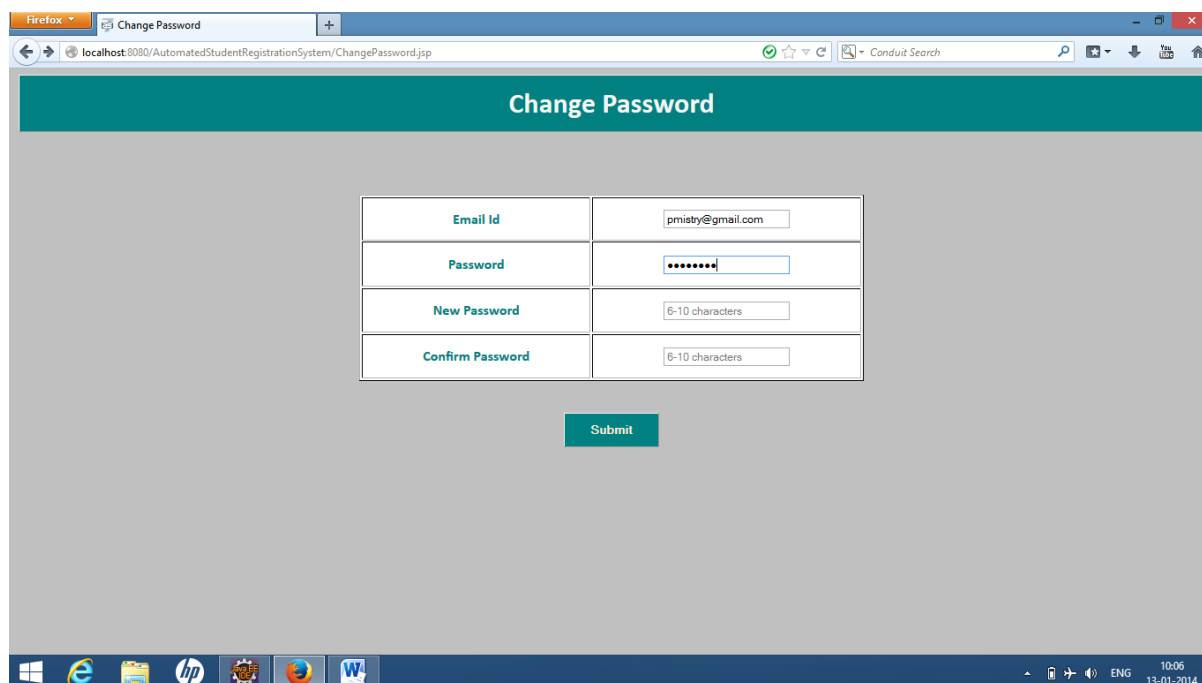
Firefox
Change Password
+
localhost:8080/AutomatedStudentRegistrationSystem/ChangePassword.jsp
Conduit Search

Change Password

| Email Id | pmistry@gmail.com |
|---|---|
| Password | •••••••• |
| New Password | 6-10 characters |
| Confirm Password | 6-10 characters |

Submit

ENG
10:06
13-01-2014